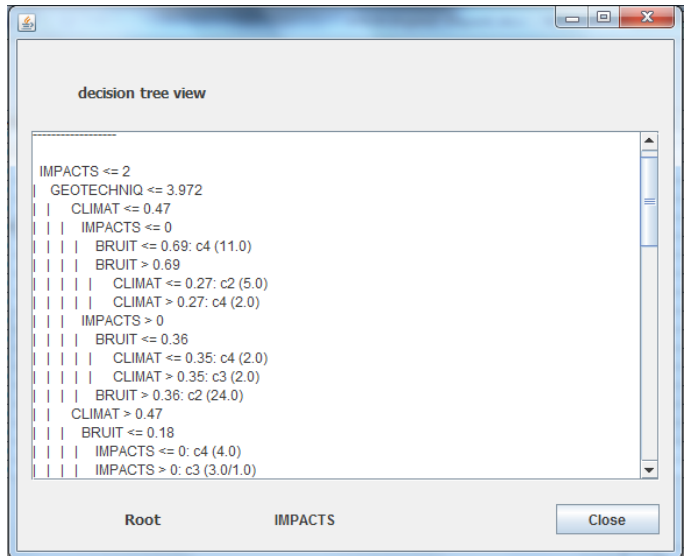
decision tree view

------------------

IMPACTS <= 2
| GEOTECHNIQ <= 3.972
| | CLIMAT <= 0.47
| | | IMPACTS <= 0
| | | | BRUIT <= 0.69: c4 (11.0)
| | | | BRUIT > 0.69
| | | | | CLIMAT <= 0.27: c2 (5.0)
| | | | | CLIMAT > 0.27: c4 (2.0)
| | | IMPACTS > 0
| | | | BRUIT <= 0.36
| | | | | CLIMAT <= 0.35: c4 (2.0)
| | | | | CLIMAT > 0.35: c3 (2.0)
| | | | BRUIT > 0.36: c2 (24.0)
| | CLIMAT > 0.47
| | | BRUIT <= 0.18
| | | | IMPACTS <= 0: c4 (4.0)
| | | | IMPACTS > 0: c3 (3.0/1.0)

Root IMPACTS Close